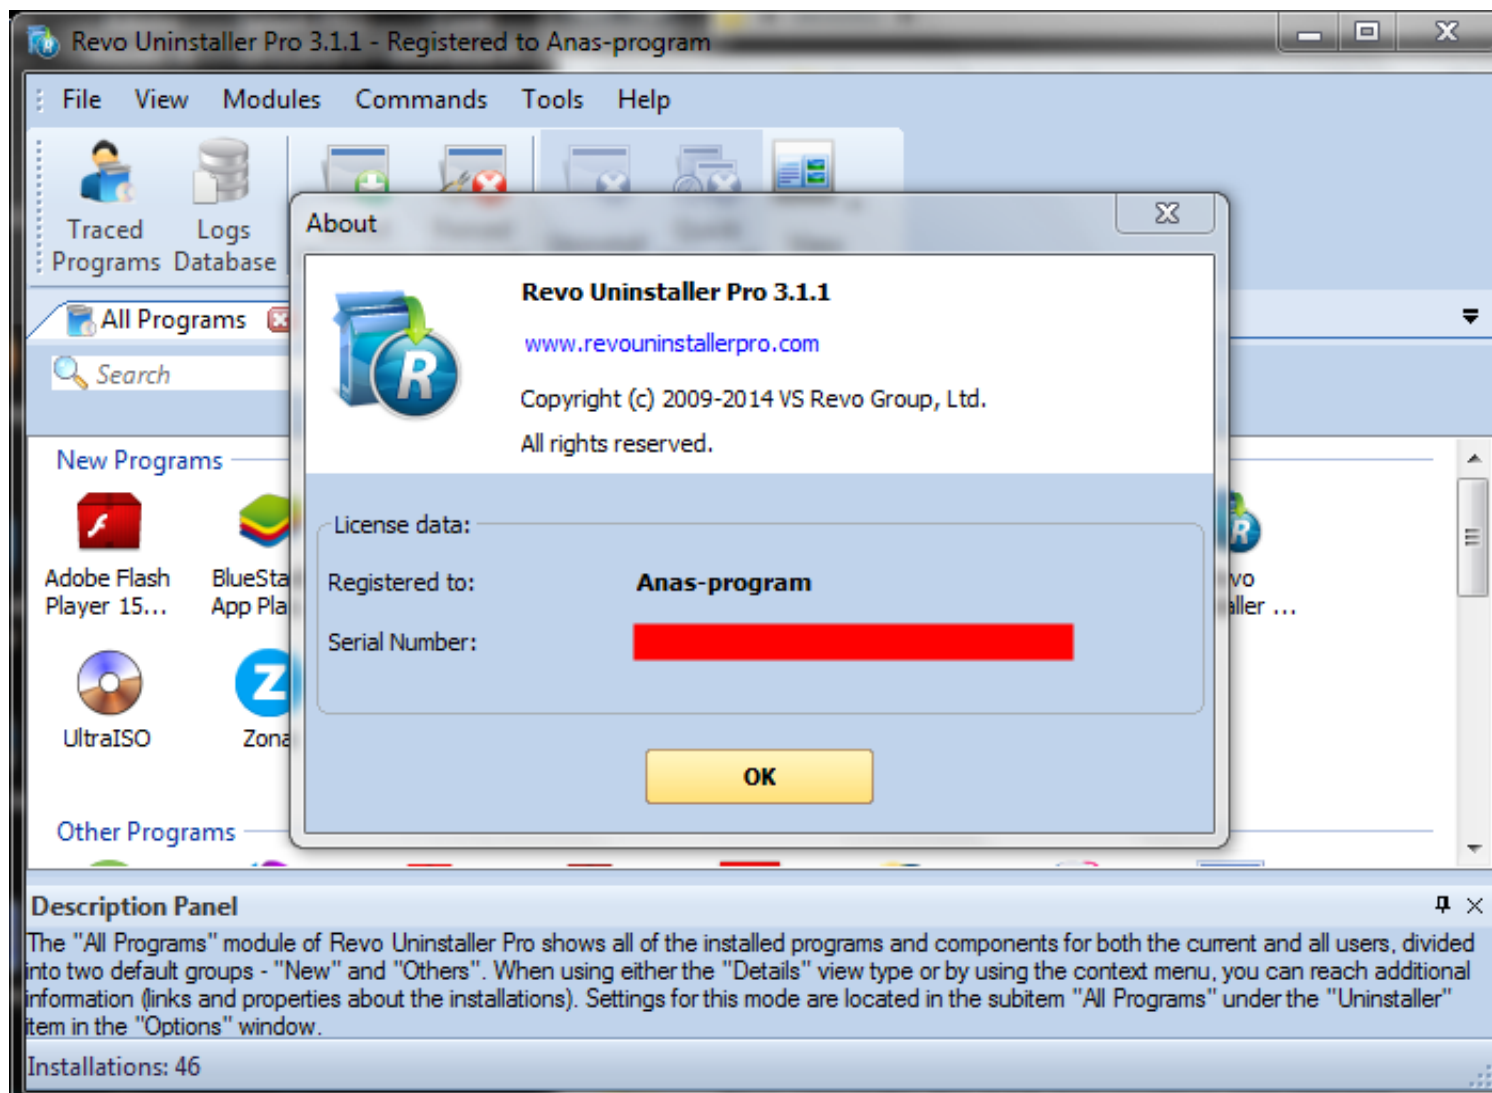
Revo Uninstaller Pro 3.1.1 - Registered to Anas-program

File View Modules Commands Tools Help

Traced Programs
Logs Database

All Programs

Search

New Programs

Adobe Flash Player 15...
BlueSta App Pla
UltraISO
Zona
vo aller ...

Other Programs

About

Revo Uninstaller Pro 3.1.1

www.revouninstallerpro.com

Copyright (c) 2009-2014 VS Revo Group, Ltd.

All rights reserved.

License data:

Registered to: Anas-program

Serial Number:

OK

Description Panel

The "All Programs" module of Revo Uninstaller Pro shows all of the installed programs and components for both the current and all users, divided into two default groups - "New" and "Others". When using either the "Details" view type or by using the context menu, you can reach additional information (links and properties about the installations). Settings for this mode are located in the subitem "All Programs" under the "Uninstaller" item in the "Options" window.

Installations: 46